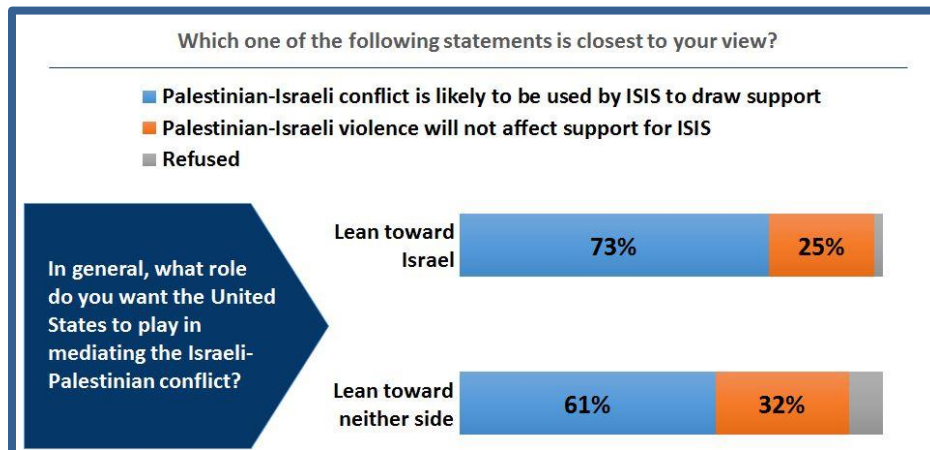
Which one of the following statements is closest to your view?

Palestinian-Israeli conflict is likely to be used by ISIS to draw support
Palestinian-Israeli violence will not affect support for ISIS
Refused

In general, what role do you want the United States to play in mediating the Israeli-Palestinian conflict?

| | | |
|---|---|---|
| Lean toward Israel | 73% | 25% |
| Lean toward neither side | 61% | 32% |